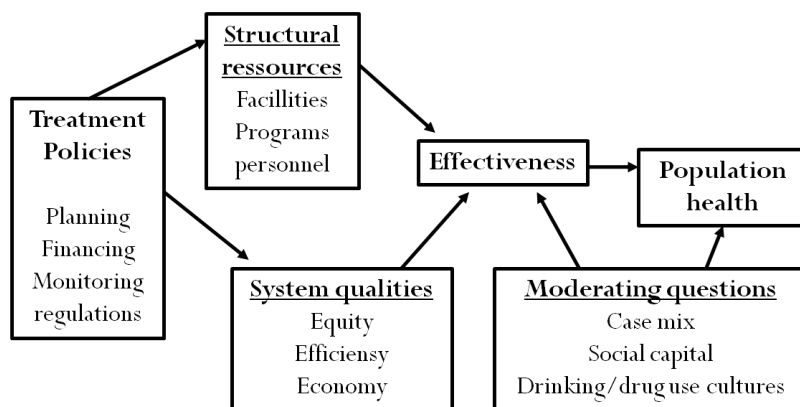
Treatment Policies

Planning
Financing
Monitoring
regulations

Structural ressources
Facillities
Programs
personnel

Effectiveness

Population health

System qualities
Equity
Efficiensy
Economy

Moderating questions
Case mix
Social capital
Drinking/drug use cultures